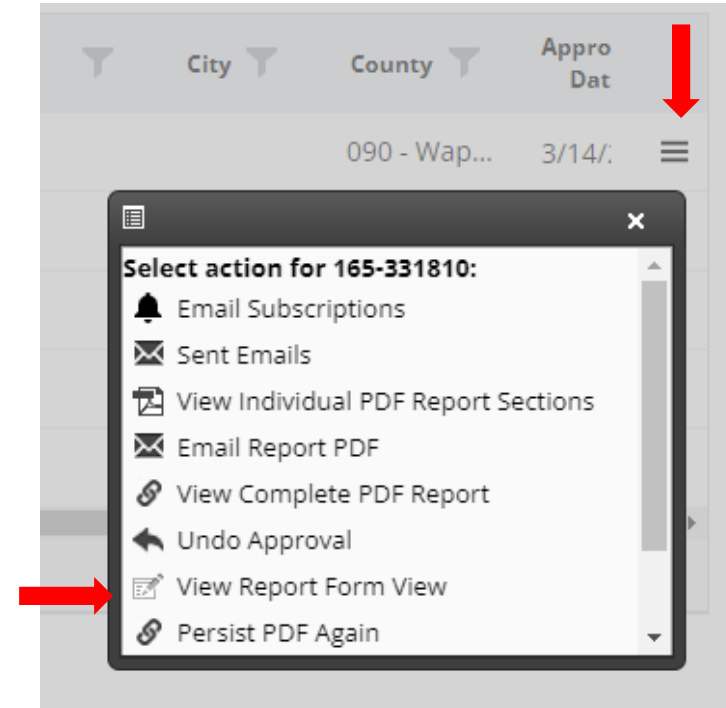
City County Appro Dat

090 - Wap... 3/14/:

Select action for 165-331810:

Email Subscriptions

Sent Emails

View Individual PDF Report Sections

Email Report PDF

View Complete PDF Report

Undo Approval

View Report Form View

Persist PDF Again